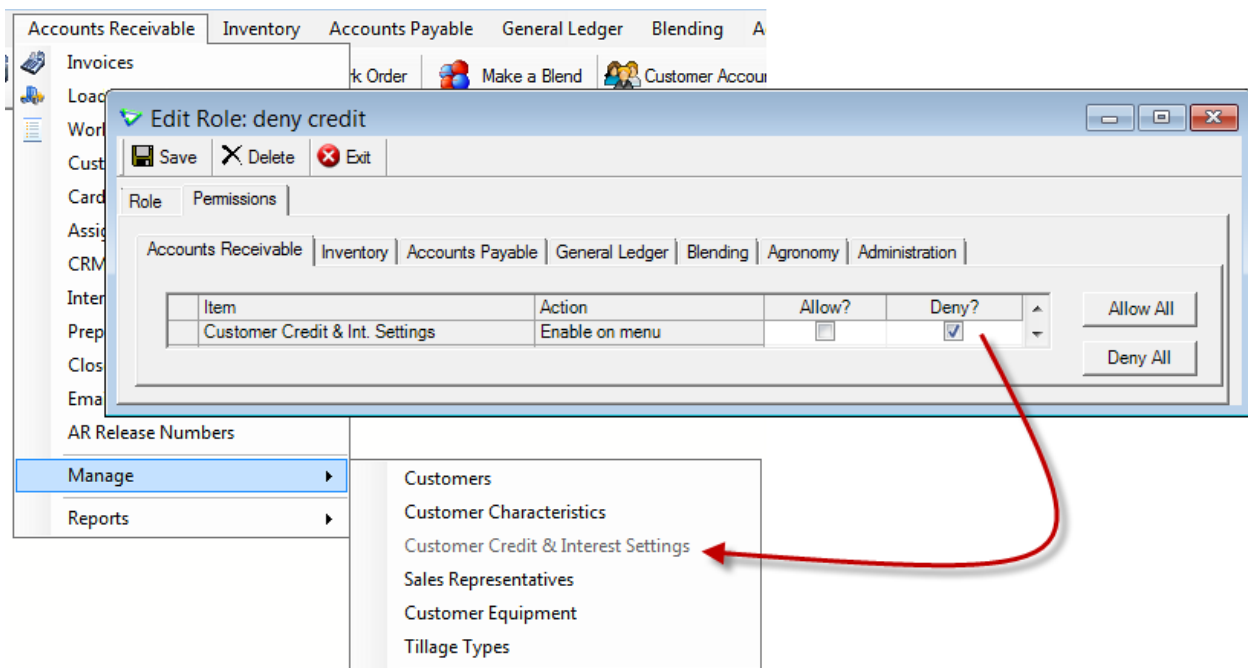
Accounts Receivable | Inventory | Accounts Payable | General Ledger | Blending | A

Invoices
Loac
Worl
Cust
Card
Assig
CRM
Inter
Prep
Clos
Ema
AR Release Numbers
Manage
Reports

rk Order | Make a Blend | Customer Accou

Edit Role: deny credit

Save | Delete | Exit

Role | Permissions

Accounts Receivable | Inventory | Accounts Payable | General Ledger | Blending | Agronomy | Administration

| Item | Action | Allow? | Deny? |
|---|---|---|---|
| Customer Credit & Int. Settings | Enable on menu | ☐ | ☑ |

Allow All
Deny All

Customers
Customer Characteristics
Customer Credit & Interest Settings
Sales Representatives
Customer Equipment
Tillage Types